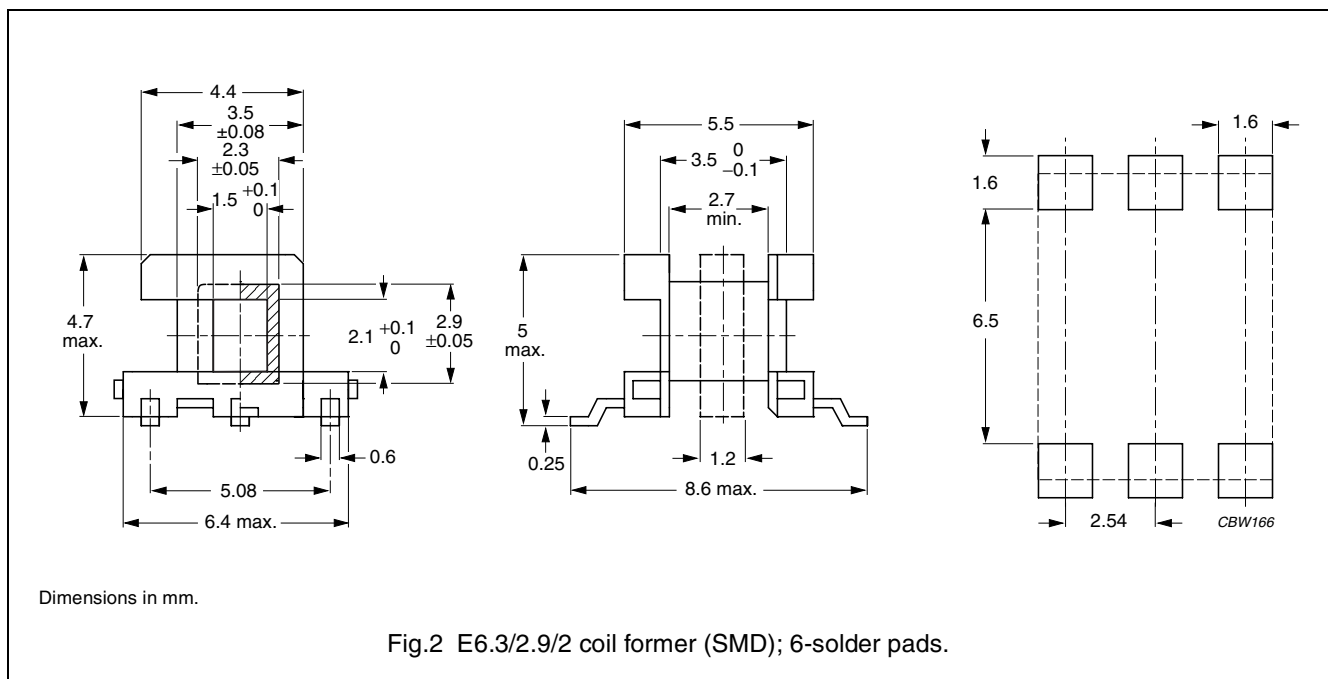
4.4
3.5
±0.08
2.3
±0.05
1.5 $^{+0.1}_{0}$
4.7
max.
2.1 $^{+0.1}_{0}$
2.9
±0.05
0.6
5.08
6.4 max.

5.5
3.5 $^{0}_{-0.1}$
2.7
min.
5
max.
0.25
1.2
8.6 max.

1.6
1.6
6.5
2.54
CBW166

Dimensions in mm.

Fig.2 E6.3/2.9/2 coil former (SMD); 6-solder pads.